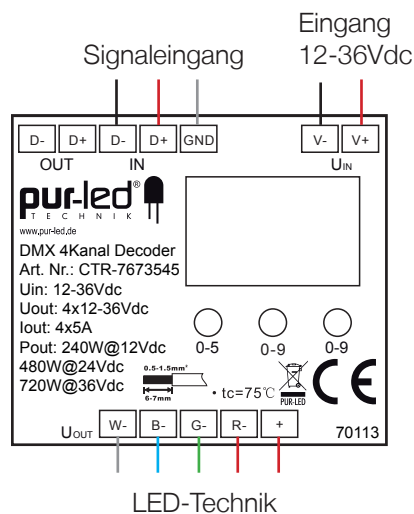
Eingang
12-36Vdc

Signaleingang

D- D+ D- D+ GND V- V+
OUT IN $U_{IN}$

pur-led
TECHNIK
www.pur-led.de

DMX 4Kanal Decoder
Art. Nr.: CTR-7673545
Uin: 12-36Vdc
Uout: 4x12-36Vdc
Iout: 4x5A
Pout: 240W@12Vdc
480W@24Vdc
720W@36Vdc

0-5 0-9 0-9

0.5-1.5mm²
6-7mm
• tc=75℃
PUR-LED
CE
70113

$U_{OUT}$ W- B- G- R- +

LED-Technik